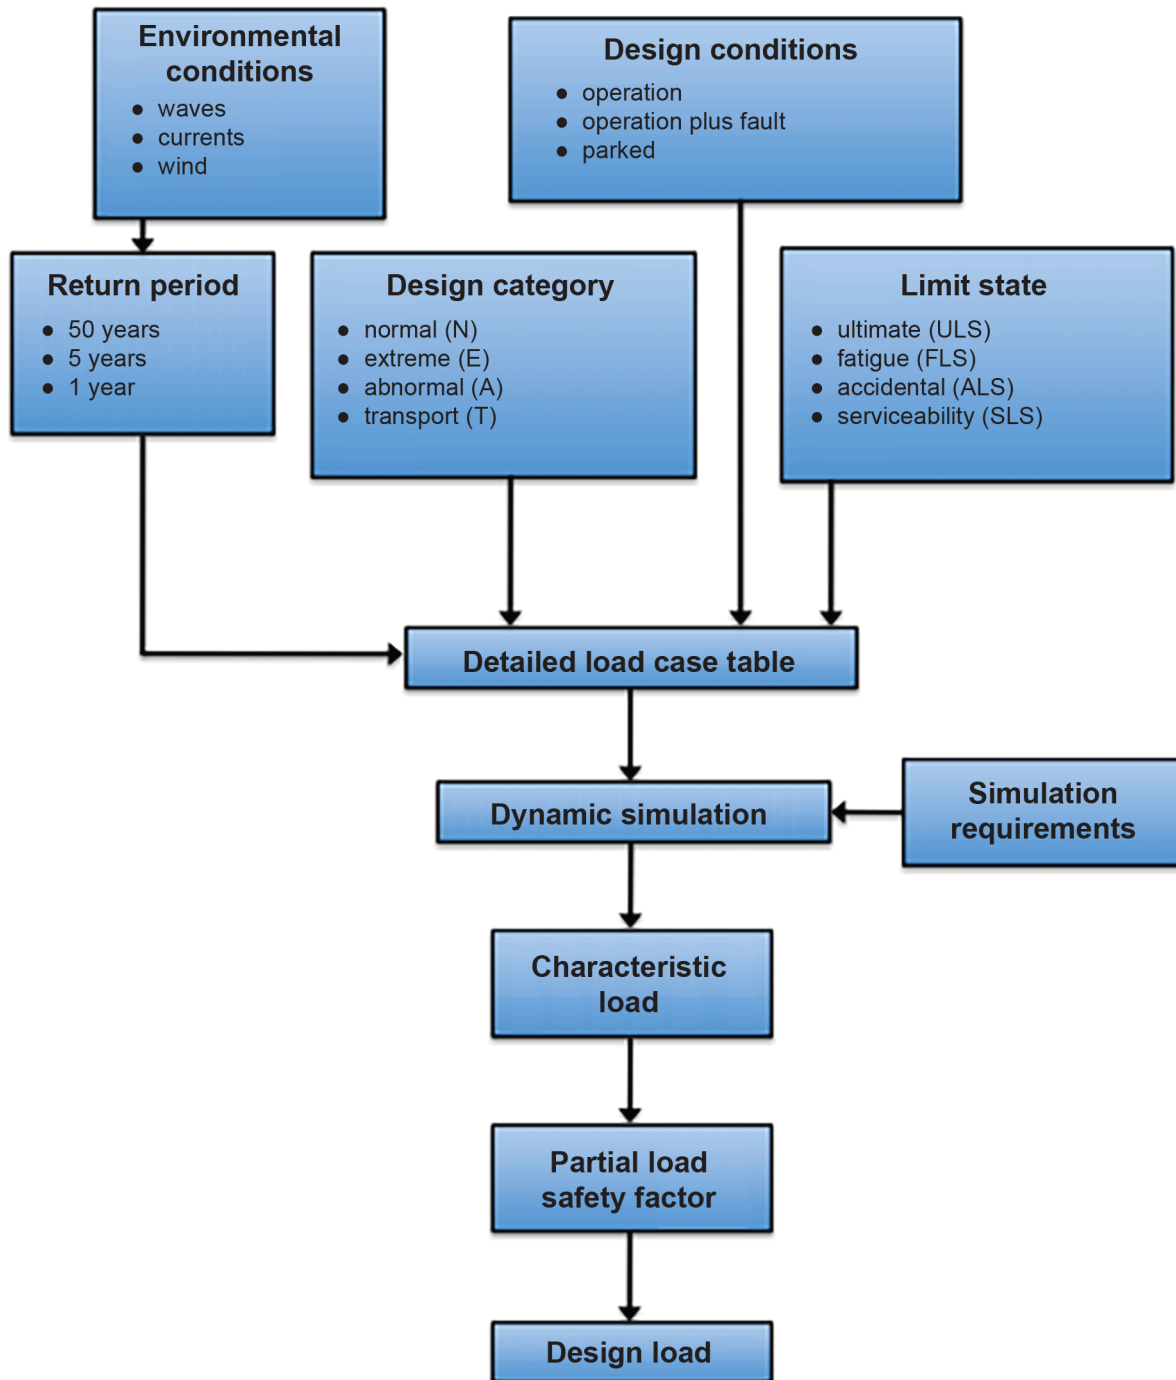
Environmental conditions
- waves
- currents
- wind

Design conditions
- operation
- operation plus fault
- parked

Return period
- 50 years
- 5 years
- 1 year

Design category
- normal (N)
- extreme (E)
- abnormal (A)
- transport (T)

Limit state
- ultimate (ULS)
- fatigue (FLS)
- accidental (ALS)
- serviceability (SLS)

Detailed load case table

Dynamic simulation

Simulation requirements

Characteristic load

Partial load safety factor

Design load